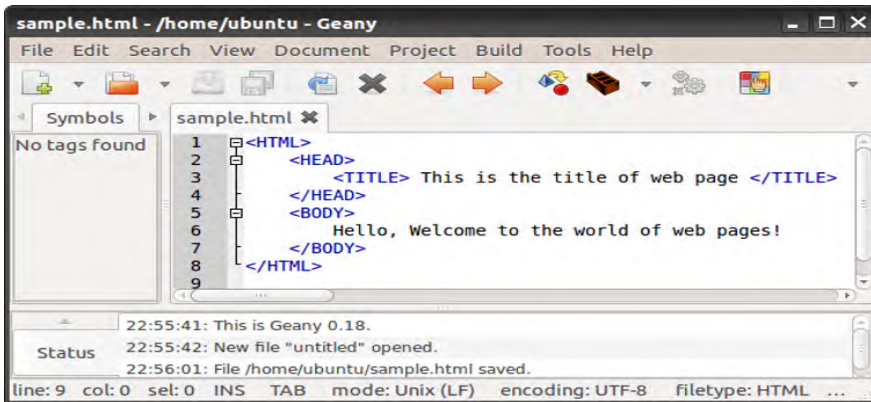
sample.html - /home/ubuntu - Geany

File Edit Search View Document Project Build Tools Help

Symbols

sample.html

No tags found

1 <HTML>
2 <HEAD>
3 <TITLE> This is the title of web page </TITLE>
4 </HEAD>
5 <BODY>
6 Hello, Welcome to the world of web pages!
7 </BODY>
8 </HTML>
9

Status

22:55:41: This is Geany 0.18.
22:55:42: New file "untitled" opened.
22:56:01: File /home/ubuntu/sample.html saved.

line: 9 col: 0 sel: 0 INS TAB mode: Unix (LF) encoding: UTF-8 filetype: HTML ...